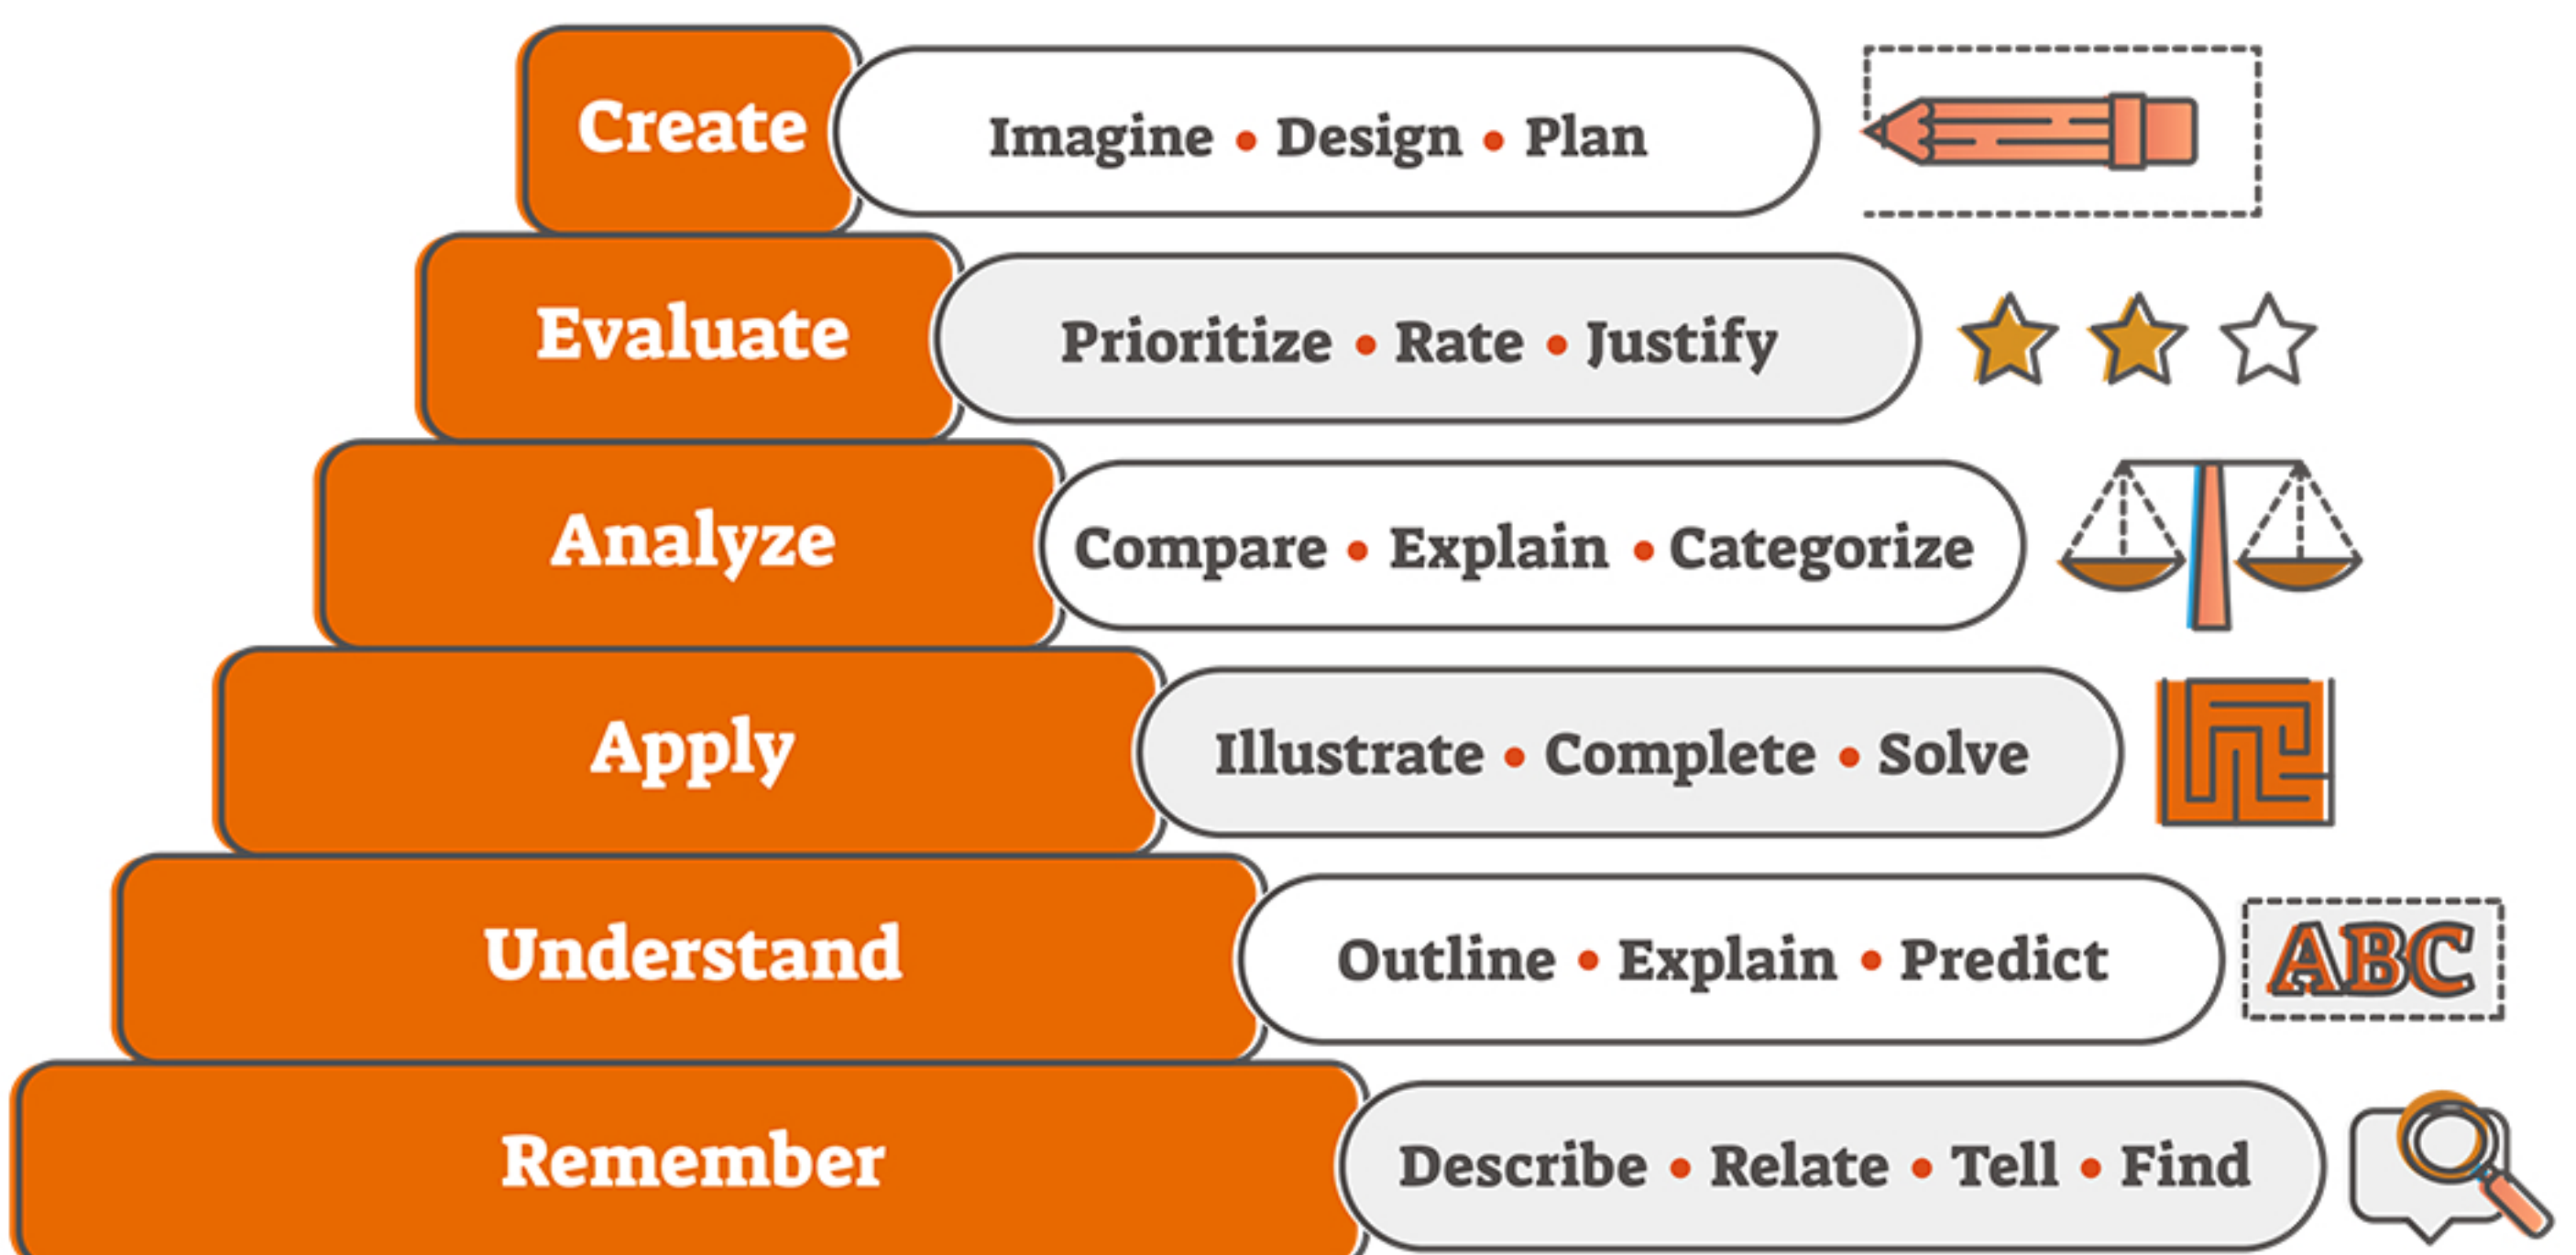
Create
Imagine • Design • Plan

Evaluate
Prioritize • Rate • Justify

Analyze
Compare • Explain • Categorize

Apply
Illustrate • Complete • Solve

Understand
Outline • Explain • Predict
ABC

Remember
Describe • Relate • Tell • Find